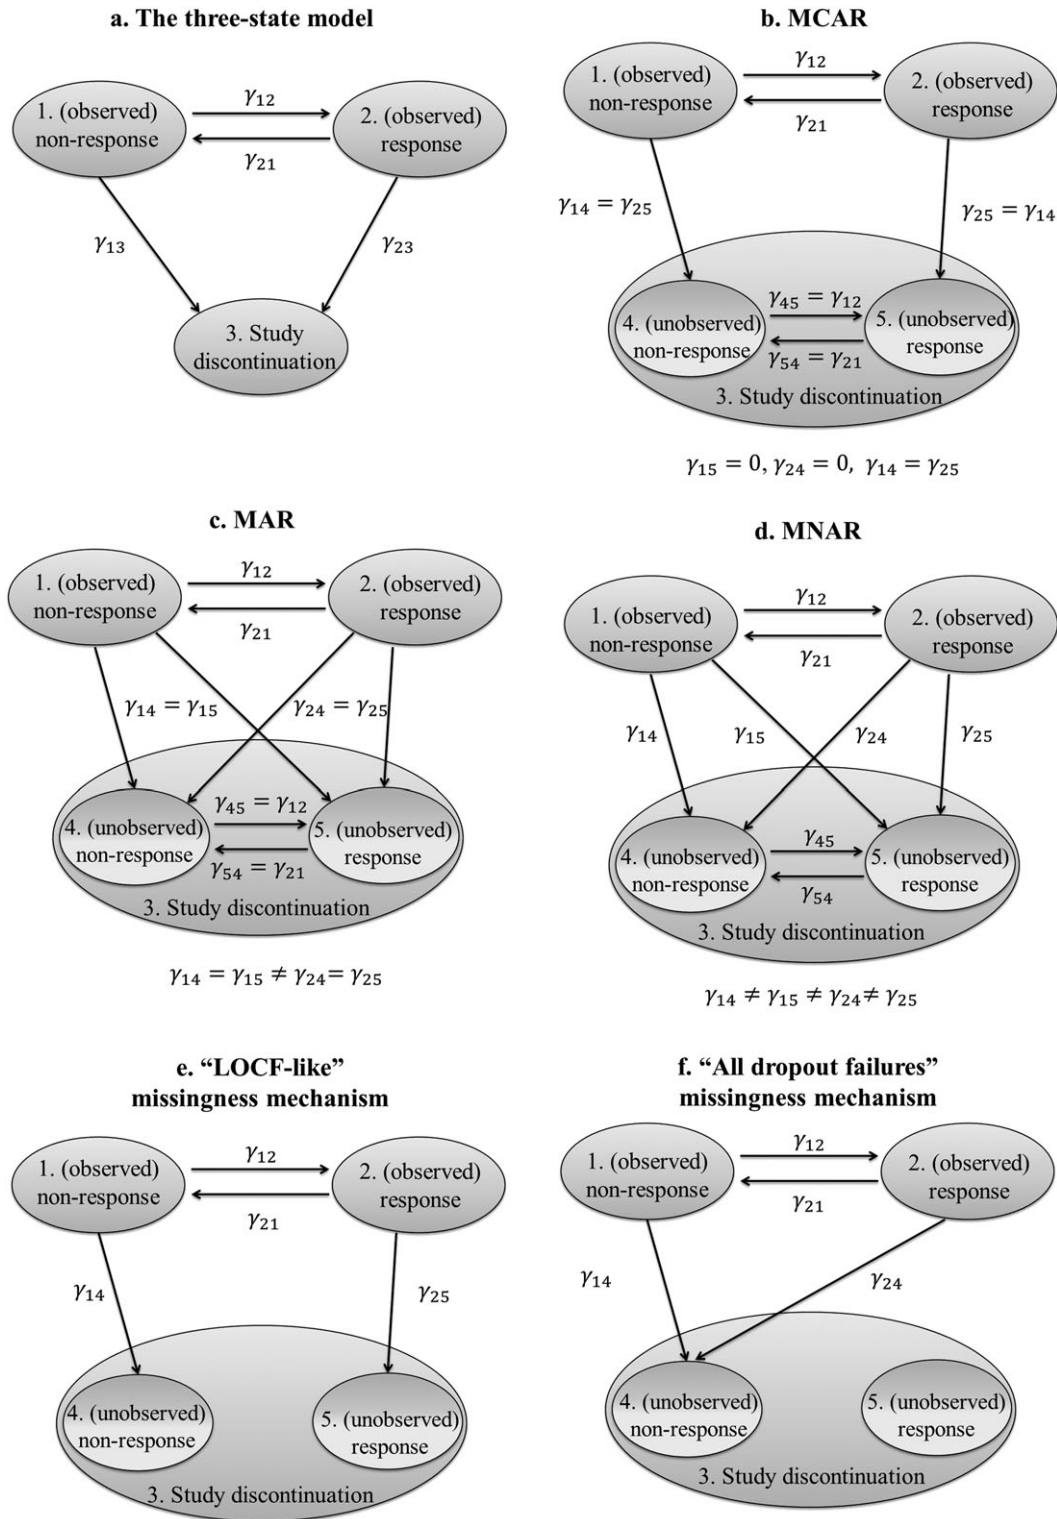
a. The three-state model

1. (observed) non-response

$\gamma_{12}$

$\gamma_{21}$

2. (observed) response

$\gamma_{13}$

$\gamma_{23}$

3. Study discontinuation

b. MCAR

1. (observed) non-response

$\gamma_{12}$

$\gamma_{21}$

2. (observed) response

$\gamma_{14} = \gamma_{25}$

$\gamma_{25} = \gamma_{14}$

4. (unobserved) non-response

$\gamma_{45} = \gamma_{12}$

$\gamma_{54} = \gamma_{21}$

5. (unobserved) response

3. Study discontinuation

$\gamma_{15} = 0, \gamma_{24} = 0, \gamma_{14} = \gamma_{25}$

c. MAR

1. (observed) non-response

$\gamma_{12}$

$\gamma_{21}$

2. (observed) response

$\gamma_{14} = \gamma_{15}$

$\gamma_{24} = \gamma_{25}$

4. (unobserved) non-response

$\gamma_{45} = \gamma_{12}$

$\gamma_{54} = \gamma_{21}$

5. (unobserved) response

3. Study discontinuation

$\gamma_{14} = \gamma_{15} \neq \gamma_{24} = \gamma_{25}$

d. MNAR

1. (observed) non-response

$\gamma_{12}$

$\gamma_{21}$

2. (observed) response

$\gamma_{14}$

$\gamma_{15}$

$\gamma_{24}$

$\gamma_{25}$

4. (unobserved) non-response

$\gamma_{45}$

$\gamma_{54}$

5. (unobserved) response

3. Study discontinuation

$\gamma_{14} \neq \gamma_{15} \neq \gamma_{24} \neq \gamma_{25}$

e. "LOCF-like" missingness mechanism

1. (observed) non-response

$\gamma_{12}$

$\gamma_{21}$

2. (observed) response

$\gamma_{14}$

$\gamma_{25}$

4. (unobserved) non-response

5. (unobserved) response

3. Study discontinuation

f. "All dropout failures" missingness mechanism

1. (observed) non-response

$\gamma_{12}$

$\gamma_{21}$

2. (observed) response

$\gamma_{14}$

$\gamma_{24}$

4. (unobserved) non-response

5. (unobserved) response

3. Study discontinuation